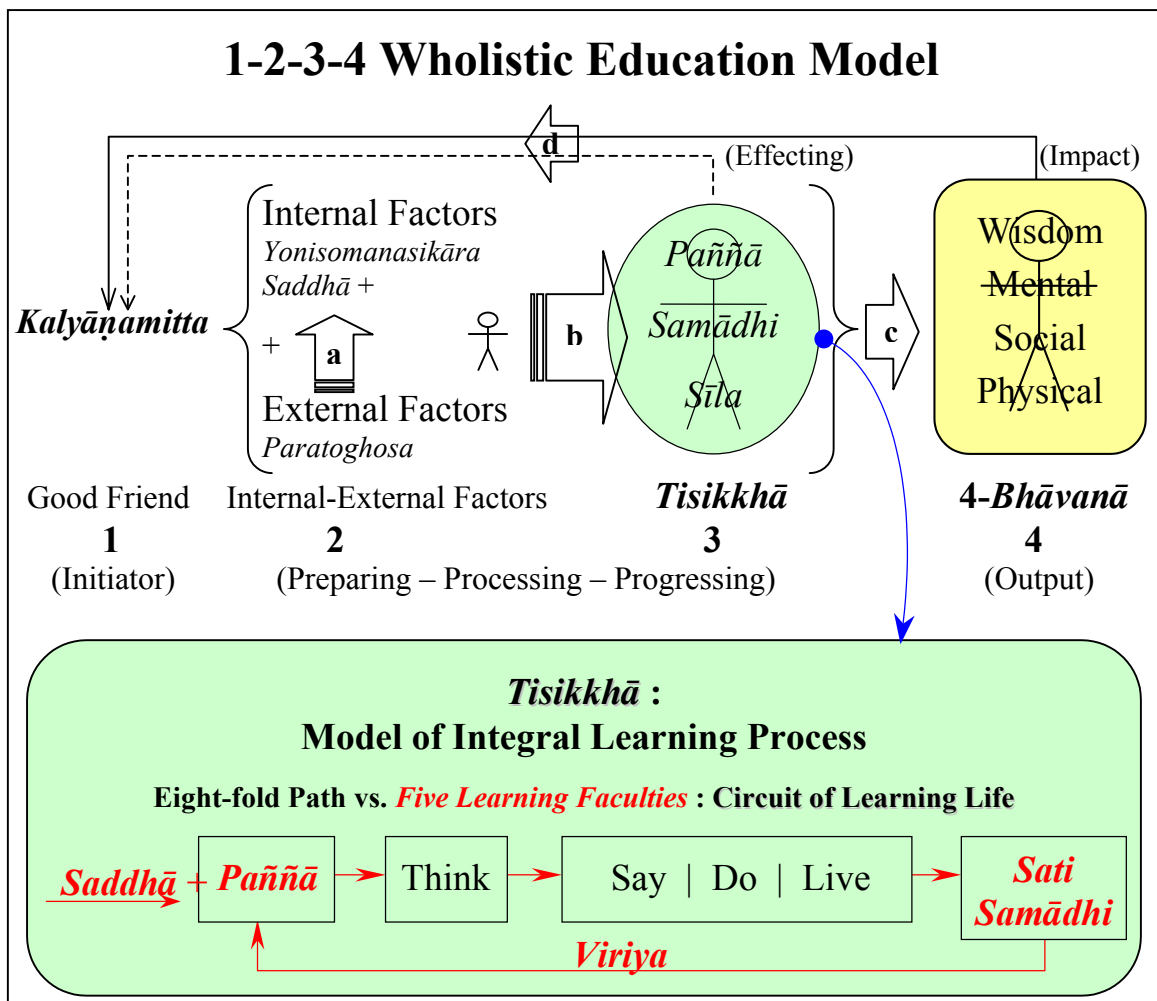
1-2-3-4 Wholistic Education Model

d

(Effecting)

(Impact)

Internal Factors
Yonisomanasikāra
Saddhā +

Kalyāṇamitta

+

a

External Factors
Paratoghosa

b

Paññā
Samādhi
Sīla

c

Wisdom
Mental
Social
Physical

Good Friend
1
(Initiator)

Internal-External Factors
2

Tisikkhā
3

(Preparing – Processing – Progressing)

4-Bhāvanā
4
(Output)

Tisikkhā :
Model of Integral Learning Process

Eight-fold Path vs. Five Learning Faculties : Circuit of Learning Life

| Saddhā + Paññā | Think | Say \| Do \| Live | Sati Samādhi |
|---|---|---|---|

Viriya